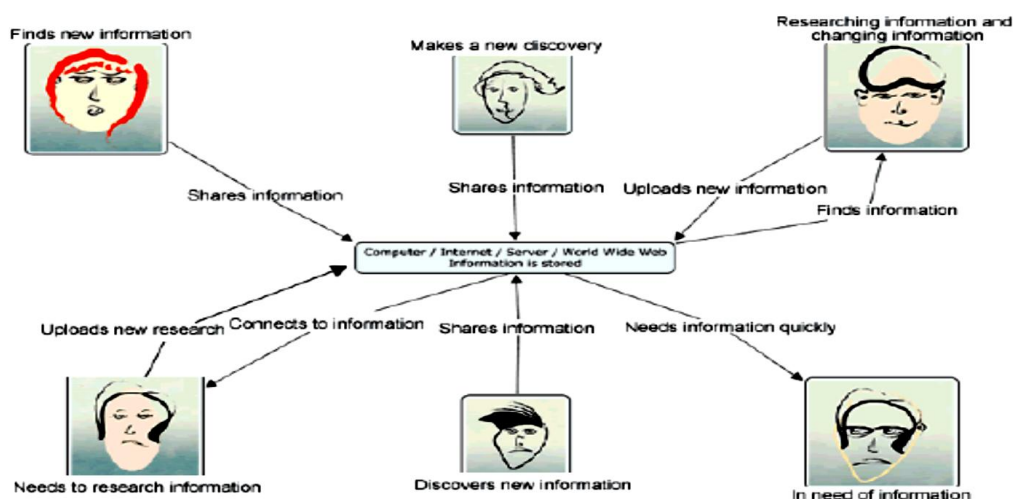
Finds new information

Makes a new discovery

Researching information and changing information

Shares information

Shares information

Uploads new information

Finds information

Computer / Internet / Server / World Wide Web
Information is stored

Uploads new research

Connects to information

Shares information

Needs information quickly

Needs to research information

Discovers new information

In need of information